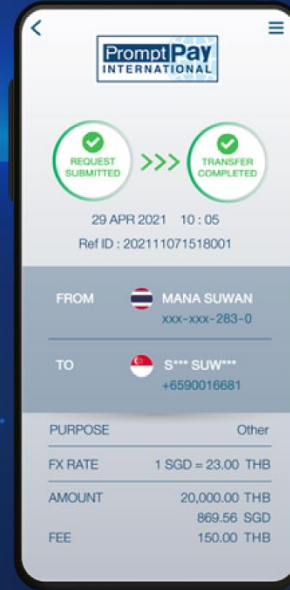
PromptPay
INTERNATIONAL

REQUEST SUBMITTED

TRANSFER COMPLETED

29 APR 2021 10 : 05
Ref ID : 202111071518001

FROM
MANA SUWAN
xxx-xxx-283-0

TO
S*** SUW***
+6590016681

| PURPOSE | Other |
|---|---|
| FX RATE | 1 SGD = 23.00 THB |
| AMOUNT | 20,000.00 THB<br>869.56 SGD |
| FEE | 150.00 THB |